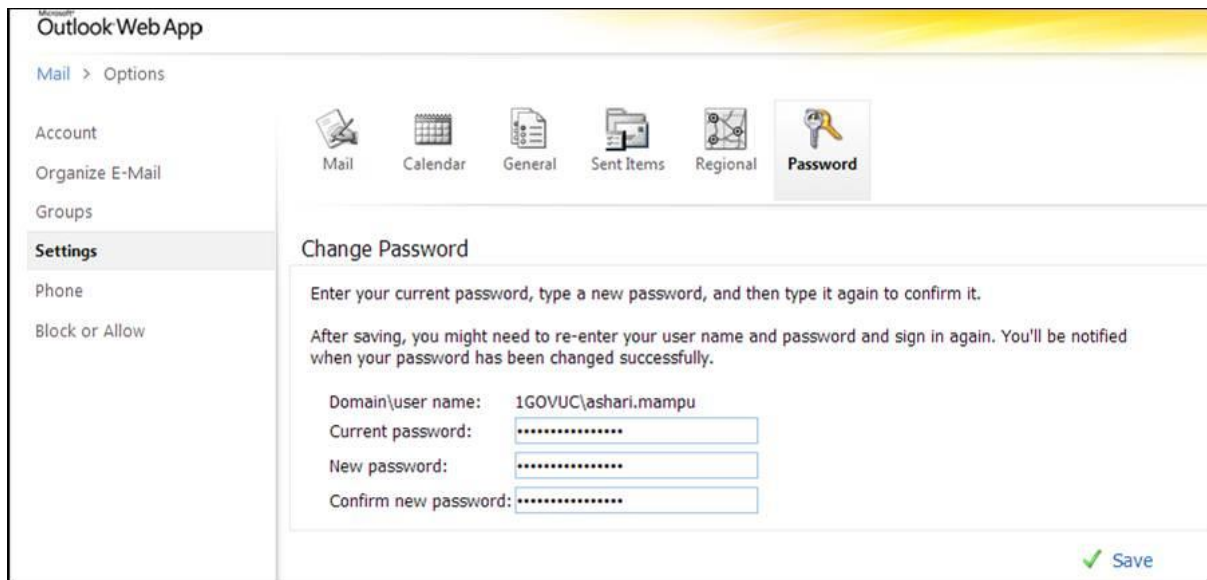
Microsoft
Outlook Web App

Mail > Options

Account
Organize E-Mail
Groups
Settings
Phone
Block or Allow

Mail | Calendar | General | Sent Items | Regional | Password

Change Password

Enter your current password, type a new password, and then type it again to confirm it.

After saving, you might need to re-enter your user name and password and sign in again. You'll be notified when your password has been changed successfully.

Domain\user name: 1GOVUC\ashari.mampu
Current password: ••••••••••••••••
New password: ••••••••••••••••
Confirm new password: ••••••••••••••••

✓ Save